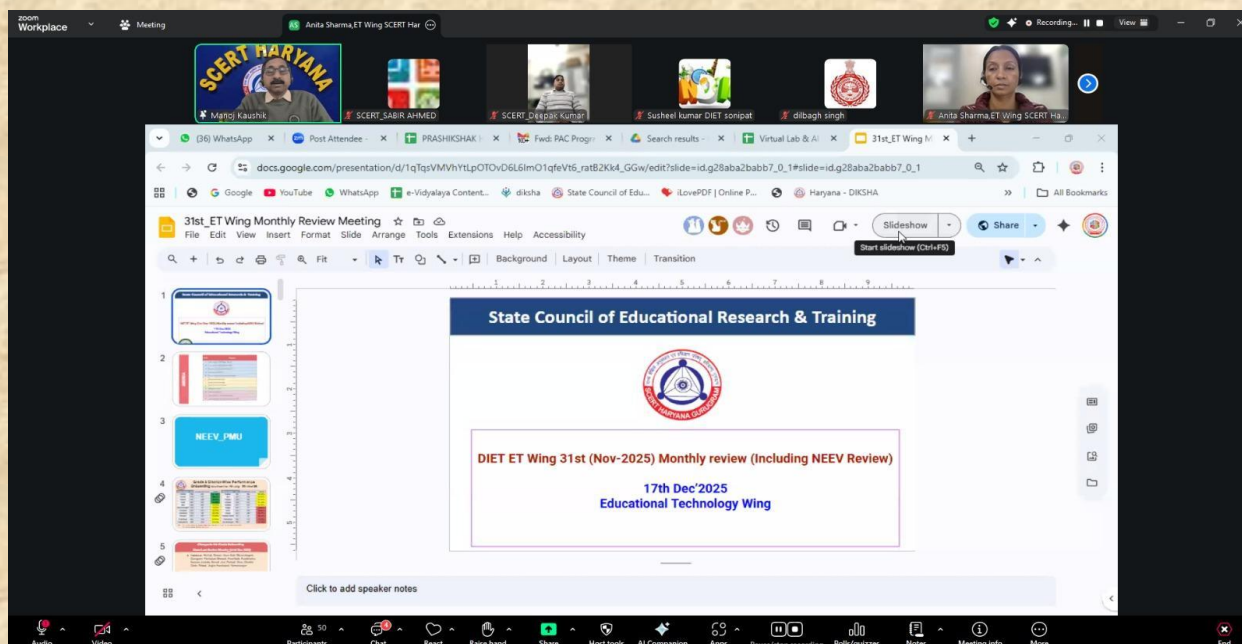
zoom Workplace
Meeting
AS Anita Sharma,ET Wing SCERT Har
Recording...
View

SCERT HARYANA
Manoj Kaushik
SCERT_SABIR AHMED
SCERT_Deepak Kumar
Susheel kumar DIET sonipat
dilbagh singh
Anita Sharma,ET Wing SCERT Ha...

(36) WhatsApp
Post Attendee
PRASHIKSHAK
Fwd: PAC Progr
Search results
Virtual Lab & AI
31st_ET Wing M

docs.google.com/presentation/d/1qTqsVMVhYtLpOTOvD6L6lmO1qfeVt6_ratB2Kk4_GGw/edit?slide=id.g28aba2babb7_0_1#slide=id.g28aba2babb7_0_1

Google
YouTube
WhatsApp
e-Vidyalaya Content...
diksha
State Council of Edu...
iLovePDF | Online P...
Haryana - DIKSHA
All Bookmarks

31st_ET Wing Monthly Review Meeting
File Edit View Insert Format Slide Arrange Tools Extensions Help Accessibility
Slideshow
Share
Start slideshow (Ctrl+F5)

Fit
Background Layout Theme Transition

1
2
3
NEEV_PMU
4
5

State Council of Educational Research & Training

DIET ET Wing 31st (Nov-2025) Monthly review (Including NEEV Review)
17th Dec'2025
Educational Technology Wing

Click to add speaker notes

Audio
Video
50 Participants
Chat
React
Raise hand
Share
Host tools
AI Companion
Apps
Breakout rooms
Polls/quizzes
Notes
Meeting info
More
End